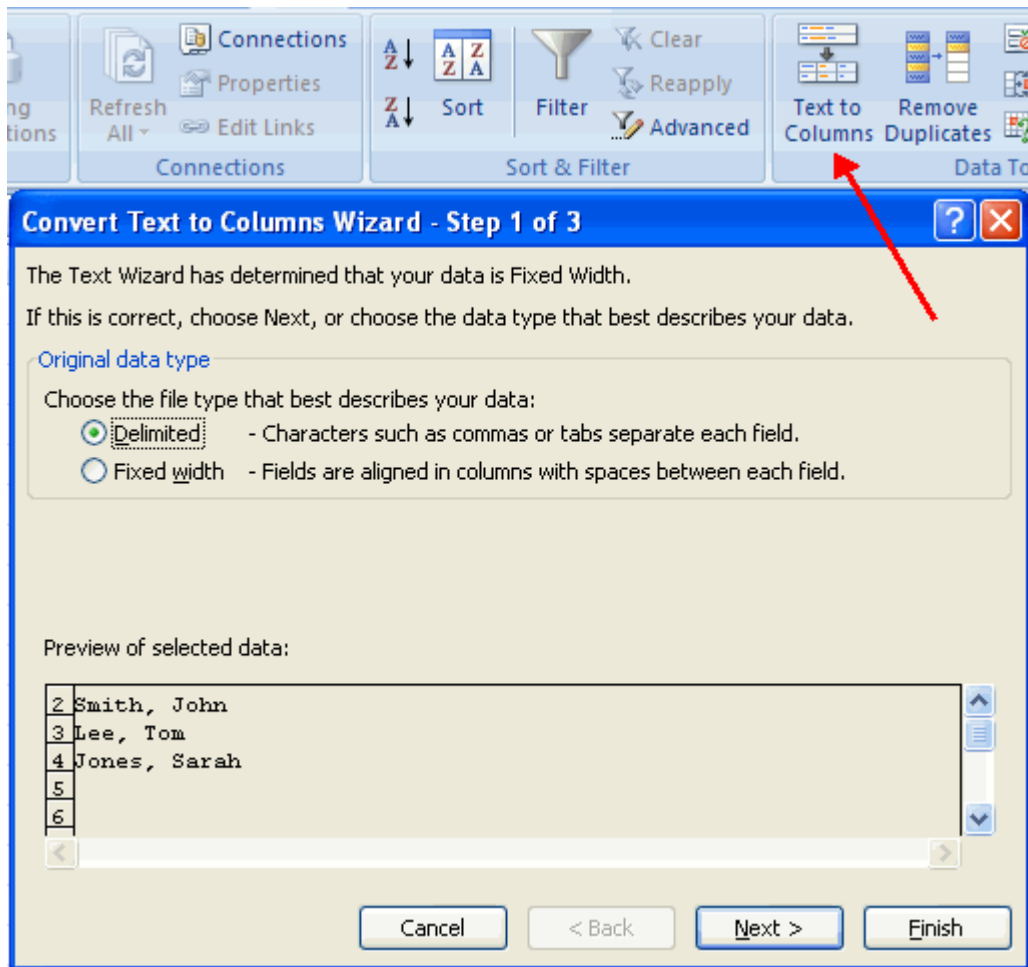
ng
tions

Refresh All

Connections
Properties
Edit Links

Connections

Sort

Filter

Clear
Reapply
Advanced

Sort & Filter

Text to Columns

Remove Duplicates

Data To

Convert Text to Columns Wizard - Step 1 of 3

The Text Wizard has determined that your data is Fixed Width.

If this is correct, choose Next, or choose the data type that best describes your data.

Original data type

Choose the file type that best describes your data:

Delimited - Characters such as commas or tabs separate each field.

Fixed width - Fields are aligned in columns with spaces between each field.

Preview of selected data:

2 Smith, John
3 Lee, Tom
4 Jones, Sarah
5
6

Cancel
< Back
Next >
Finish